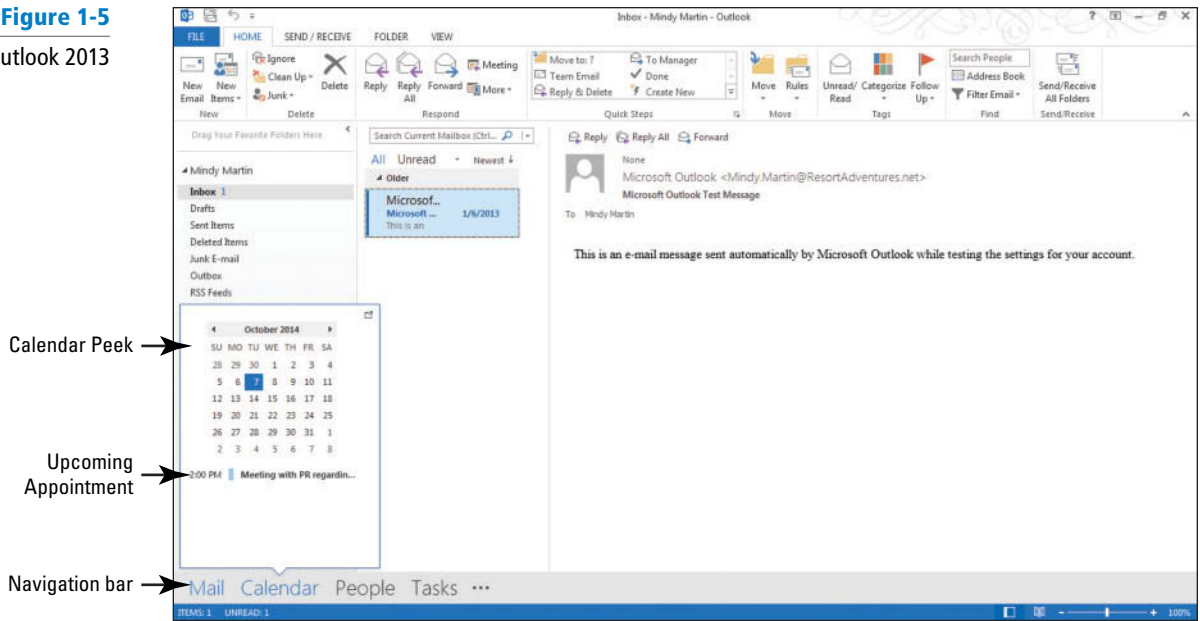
Figure 1-5
utlook 2013

Inbox - Mindy Martin - Outlook

FILE HOME SEND / RECEIVE FOLDER VIEW

New Email New Items Ignore Clean Up Junk Delete Reply Reply All Forward Meeting More Move to: ? Team Email Reply & Delete To Manager Done Create New Move Rules Unread/Read Categorize Follow Up Search People Address Book Filter Email Send/Receive All Folders

New Delete Respond Quick Steps Move Tags Find Send/Receive

Drag Your Favorite Folders Here

Mindy Martin
Inbox 1
Drafts
Sent Items
Deleted Items
Junk E-mail
Outbox
RSS Feeds

October 2014

| SU | MO | TU | WE | TH | FR | SA |
|---|---|---|---|---|---|---|
| 28 | 29 | 30 | 1 | 2 | 3 | 4 |
| 5 | 6 | 7 | 8 | 9 | 10 | 11 |
| 12 | 13 | 14 | 15 | 16 | 17 | 18 |
| 19 | 20 | 21 | 22 | 23 | 24 | 25 |
| 26 | 27 | 28 | 29 | 30 | 31 | 1 |
| 2 | 3 | 4 | 5 | 6 | 7 | 8 |

2:00 PM Meeting with PR regardin...

Search Current Mailbox (Ctrl...

All Unread Newest

Older

Microsof...
Microsoft ... 1/6/2013
This is an

Reply Reply All Forward

None
Microsoft Outlook <Mindy.Martin@ResortAdventures.net>
Microsoft Outlook Test Message
To Mindy Martin

This is an e-mail message sent automatically by Microsoft Outlook while testing the settings for your account.

Calendar Peek
Upcoming Appointment
Navigation bar

Mail Calendar People Tasks ···

ITEMS: 1 UNREAD: 1 100%